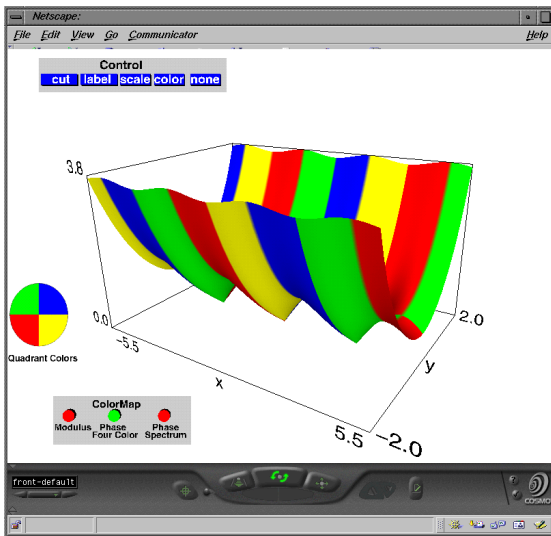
Netscape:

File Edit View Go Communicator Help

Control

cut label scale color none

3.8

0.0

-5.5

x

5.5

-2.0

y

2.0

Quadrant Colors

ColorMap

Modulus

Phase Four Color

Phase Spectrum

front-default

COSMO